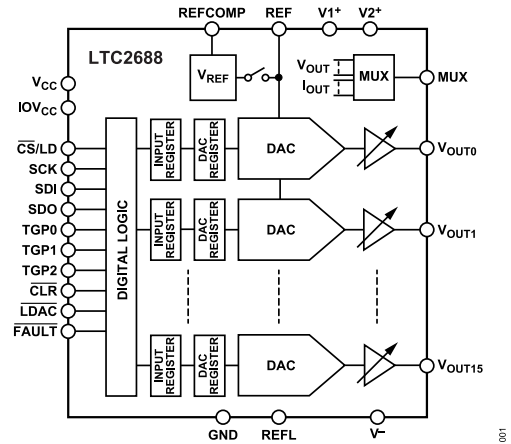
REFCOMP REF $V1^+$ $V2^+$

LTC2688

$V_{REF}$

$V_{OUT}$
$I_{OUT}$

MUX

MUX

$V_{CC}$
$IOV_{CC}$
$\overline{CS}$/LD
SCK
SDI
SDO
TGP0
TGP1
TGP2
$\overline{CLR}$
$\overline{LDAC}$
$\overline{FAULT}$

DIGITAL LOGIC

INPUT REGISTER
DAC REGISTER
DAC
$V_{OUT0}$

INPUT REGISTER
DAC REGISTER
DAC
$V_{OUT1}$

INPUT REGISTER
DAC REGISTER
DAC
$V_{OUT15}$

GND REFL $V^-$

001